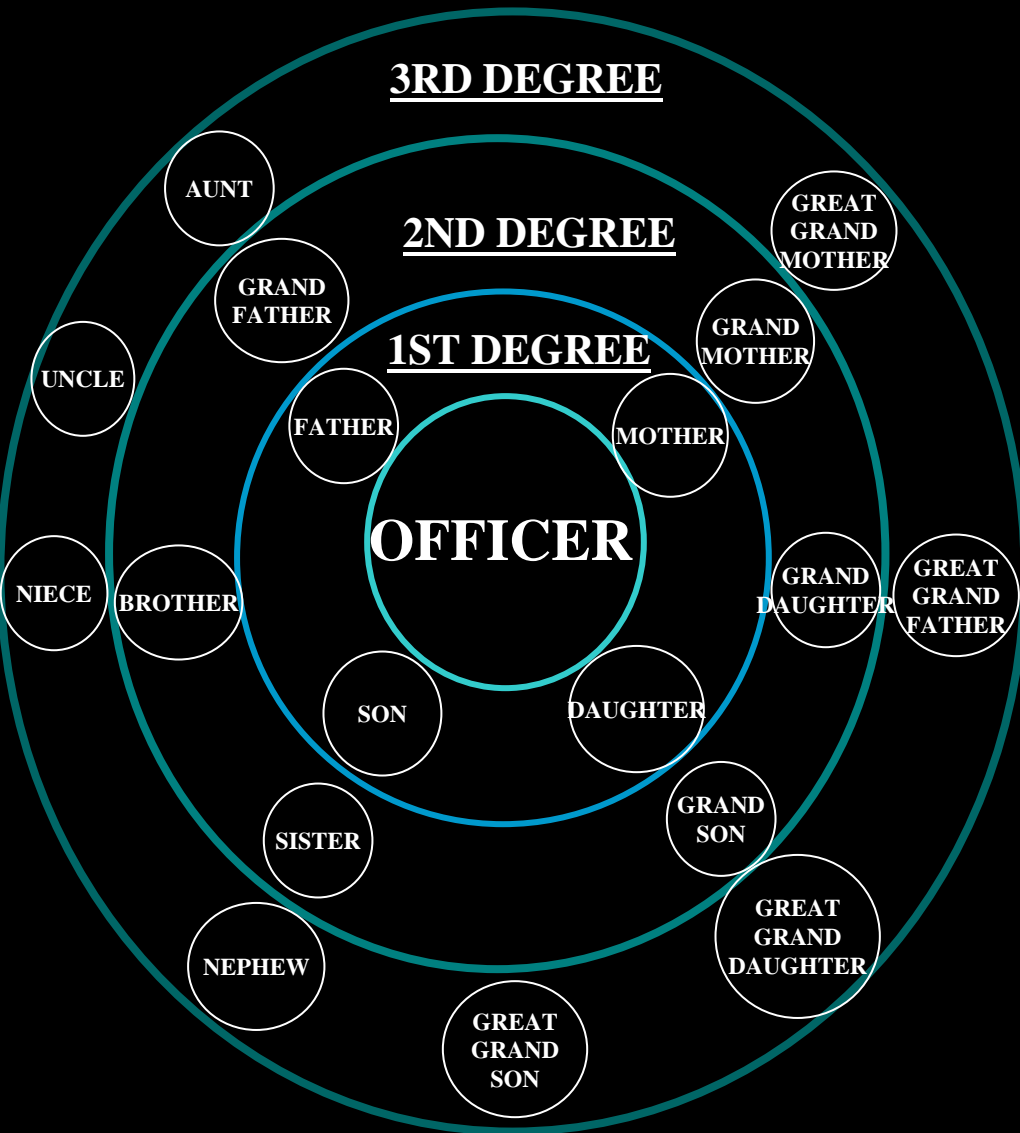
3RD DEGREE

AUNT

GREAT GRAND MOTHER

2ND DEGREE

GRAND FATHER

GRAND MOTHER

1ST DEGREE

UNCLE

FATHER

MOTHER

OFFICER

NIECE

BROTHER

GRAND DAUGHTER

GREAT GRAND FATHER

SON

DAUGHTER

GRAND SON

SISTER

GREAT GRAND DAUGHTER

NEPHEW

GREAT GRAND SON